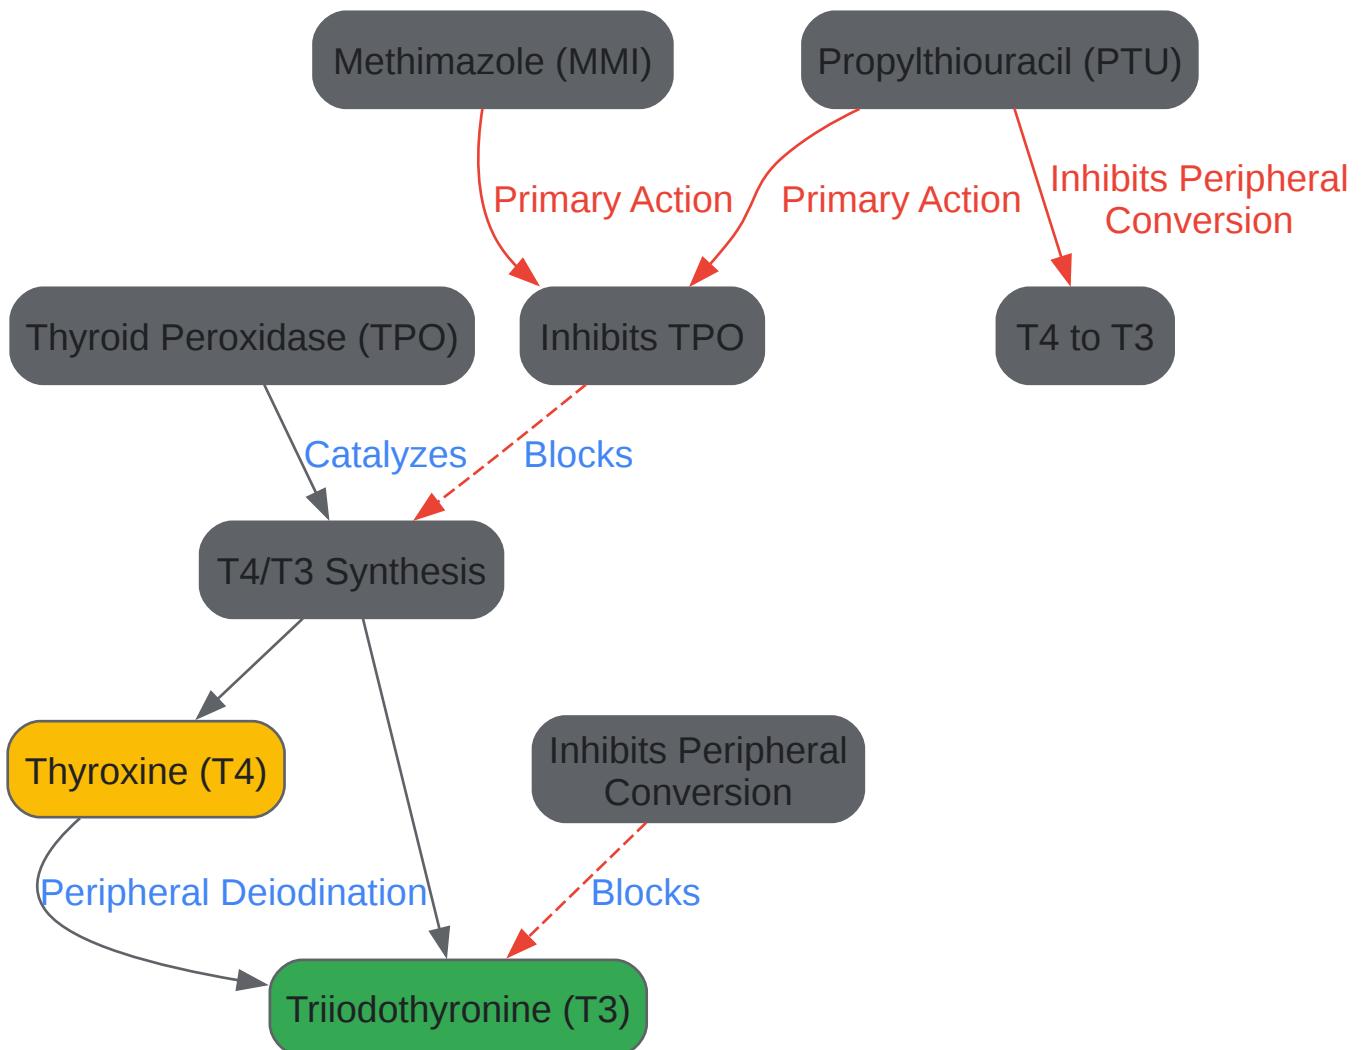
Methimazole (MMI)

Propylthiouracil (PTU)

Primary Action

Primary Action

Inhibits Peripheral Conversion

Thyroid Peroxidase (TPO)

Inhibits TPO

T4 to T3

Catalyzes

Blocks

T4/T3 Synthesis

Thyroxine (T4)

Inhibits Peripheral Conversion

Peripheral Deiodination

Blocks

Triiodothyronine (T3)